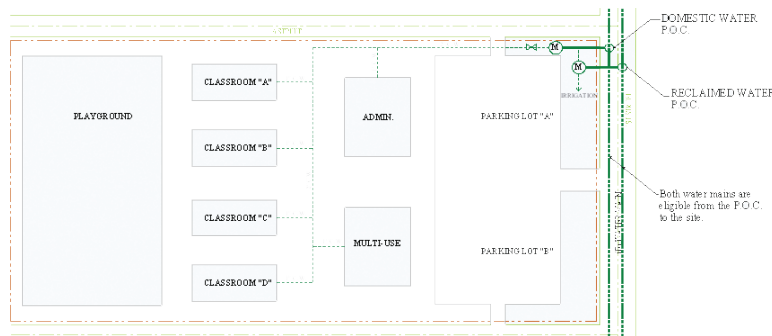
STREET

DOMESTIC WATER P.O.C.

RECLAIMED WATER P.O.C.

PLAYGROUND

CLASSROOM "A"

CLASSROOM "B"

CLASSROOM "C"

CLASSROOM "D"

ADMIN.

MULTI-USE

M

M

IRRIGATION

PARKING LOT "A"

PARKING LOT "B"

Both water mains are eligible from the P.O.C. to the site.

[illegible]